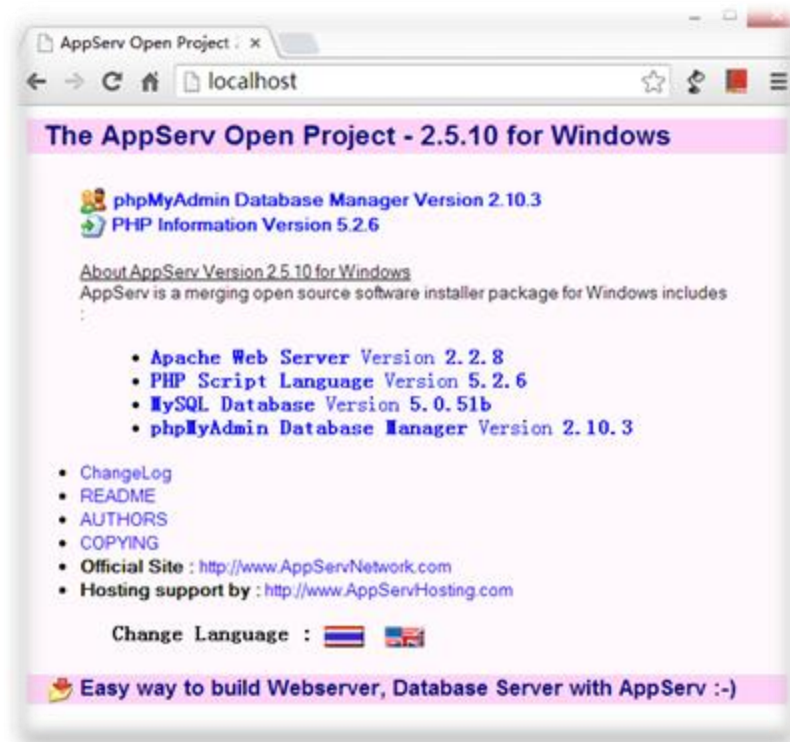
AppServ Open Project ×

localhost

The AppServ Open Project - 2.5.10 for Windows

phpMyAdmin Database Manager Version 2.10.3
PHP Information Version 5.2.6

About AppServ Version 2.5.10 for Windows
AppServ is a merging open source software installer package for Windows includes :

- Apache Web Server Version 2.2.8
- PHP Script Language Version 5.2.6
- MySQL Database Version 5.0.51b
- phpMyAdmin Database Manager Version 2.10.3

- ChangeLog
- README
- AUTHORS
- COPYING
- Official Site : http://www.AppServNetwork.com
- Hosting support by : http://www.AppServHosting.com

Change Language :

Easy way to build Webserver, Database Server with AppServ :-)